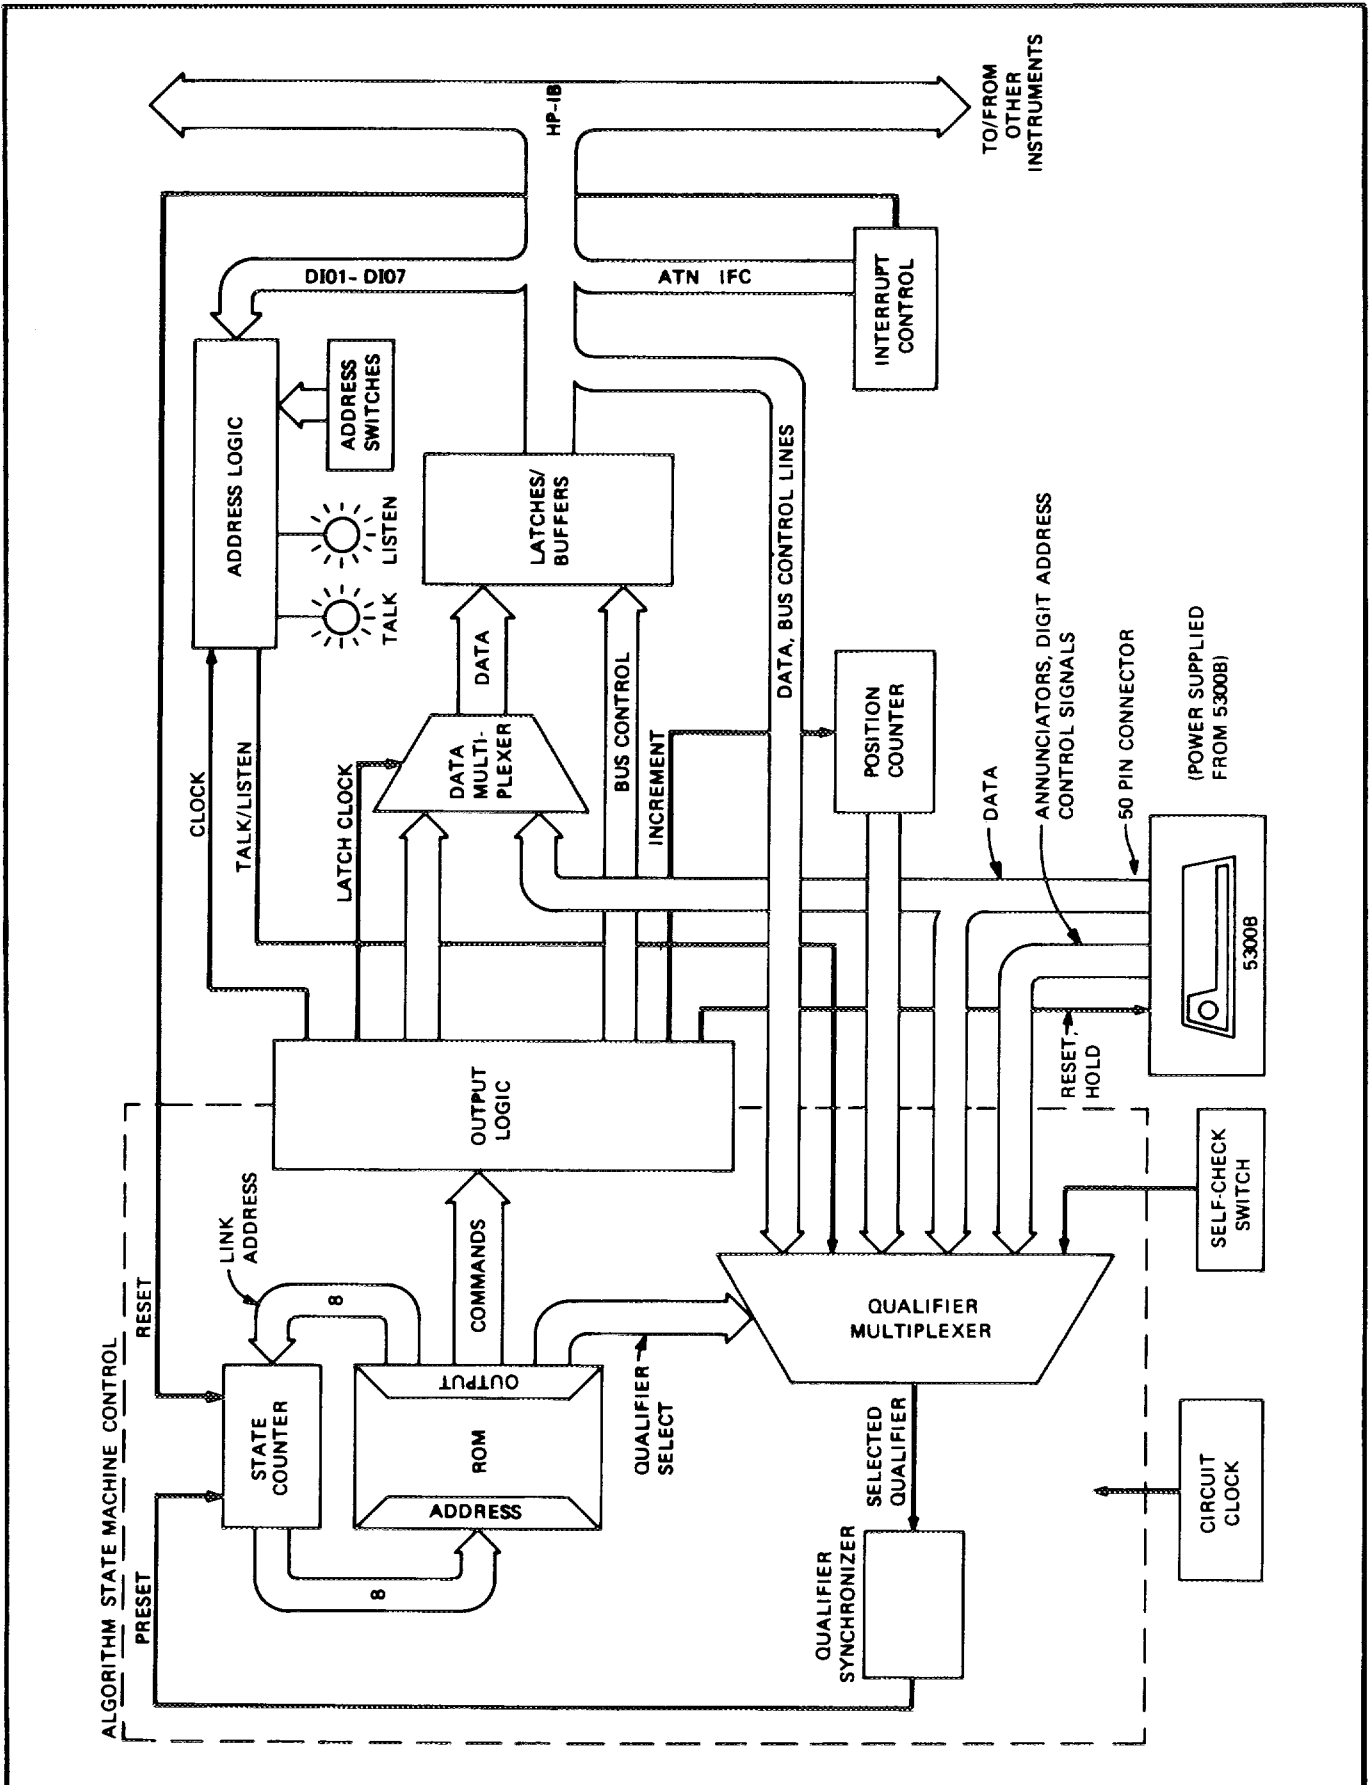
HP-IB

TO/FROM OTHER INSTRUMENTS

DI01- DI07

ATN IFC

INTERRUPT CONTROL

ADDRESS LOGIC

ADDRESS SWITCHES

LISTEN

TALK

LATCHES/ BUFFERS

DATA, BUS CONTROL LINES

DATA

BUS CONTROL

INCREMENT

DATA MULTI-PLEXER

LATCH CLOCK

CLOCK

TALK/LISTEN

POSITION COUNTER

DATA

ANNUNCIATORS, DIGIT ADDRESS CONTROL SIGNALS

50 PIN CONNECTOR

(POWER SUPPLIED FROM 5300B)

5300B

RESET, HOLD

OUTPUT LOGIC

SELF-CHECK SWITCH

ALGORITHM STATE MACHINE CONTROL

RESET

PRESET

LINK ADDRESS

8

8

COMMANDS

STATE COUNTER

ROM

OUTPUT

ADDRESS

QUALIFIER SELECT

QUALIFIER MULTIPLEXER

SELECTED QUALIFIER

QUALIFIER SYNCHRONIZER

CIRCUIT CLOCK